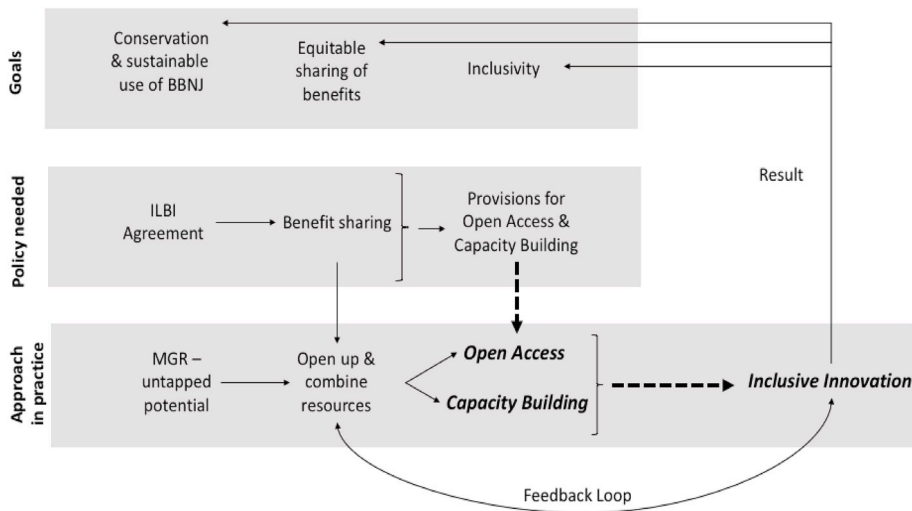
Goals

Conservation & sustainable use of BBNJ

Equitable sharing of benefits

Inclusivity

Result

Policy needed

ILBI Agreement

Benefit sharing

Provisions for Open Access & Capacity Building

Approach in practice

MGR – untapped potential

Open up & combine resources

***Open Access***

***Capacity Building***

***Inclusive Innovation***

Feedback Loop